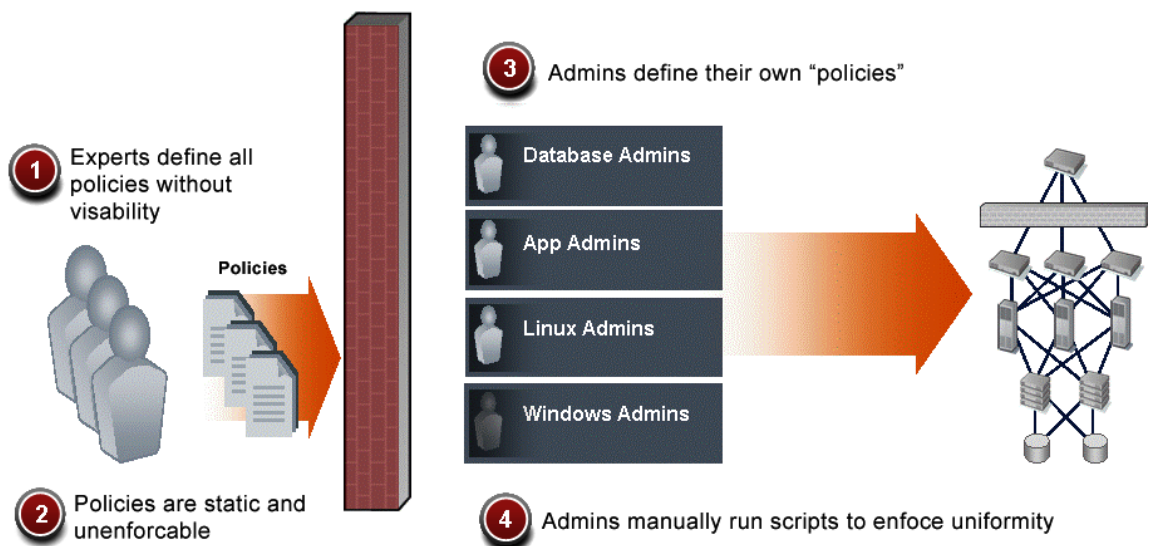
1 Experts define all policies without visability

Policies

2 Policies are static and unenforcable

3 Admins define their own “policies”

Database Admins

App Admins

Linux Admins

Windows Admins

4 Admins manually run scripts to enfoce uniformity